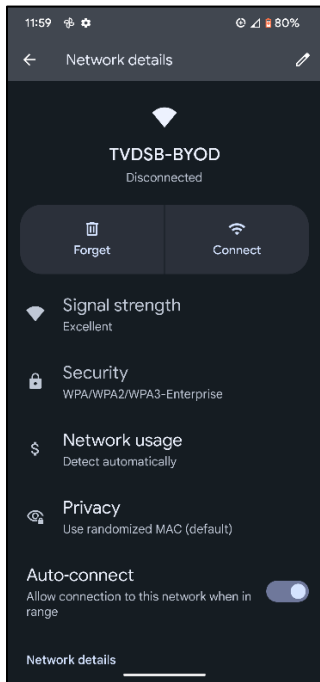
11:59 80%

Network details

TVDSB-BYOD
Disconnected

Forget

Connect

Signal strength
Excellent

Security
WPA/WPA2/WPA3-Enterprise

$

Network usage
Detect automatically

Privacy
Use randomized MAC (default)

Auto-connect
Allow connection to this network when in range

Network details